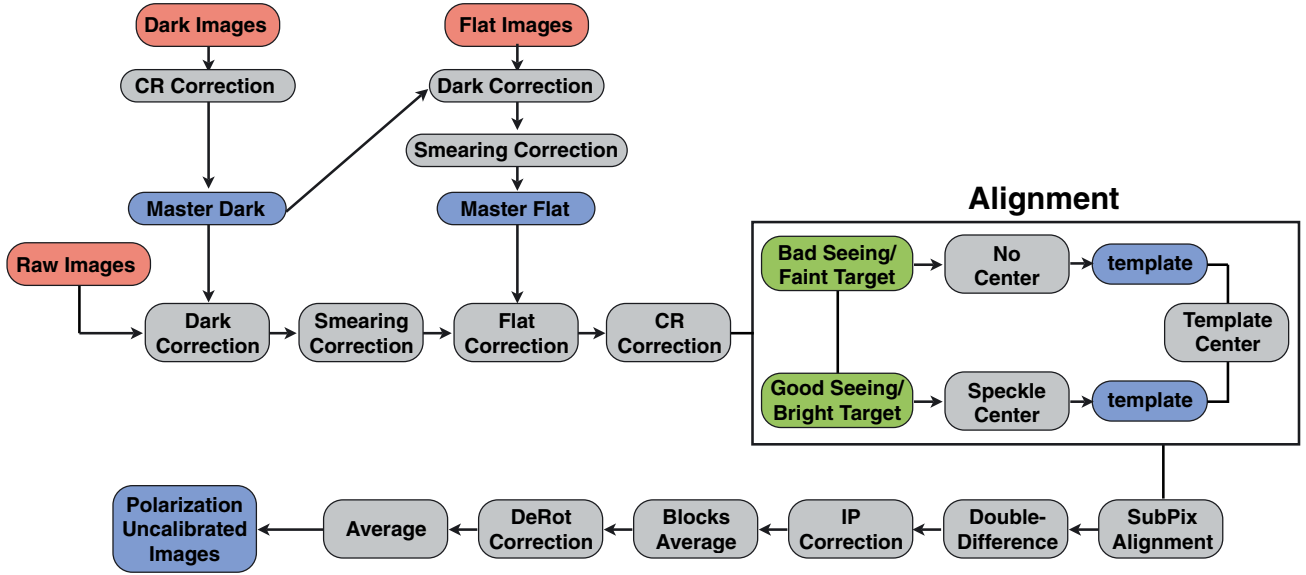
Dark Images

CR Correction

Master Dark

Flat Images

Dark Correction

Smearing Correction

Master Flat

Raw Images

Dark Correction

Smearing Correction

Flat Correction

CR Correction

Alignment

Bad Seeing/ Faint Target

No Center

template

Template Center

Good Seeing/ Bright Target

Speckle Center

template

SubPix Alignment

Double-Difference

IP Correction

Blocks Average

DeRot Correction

Average

Polarization Uncalibrated Images